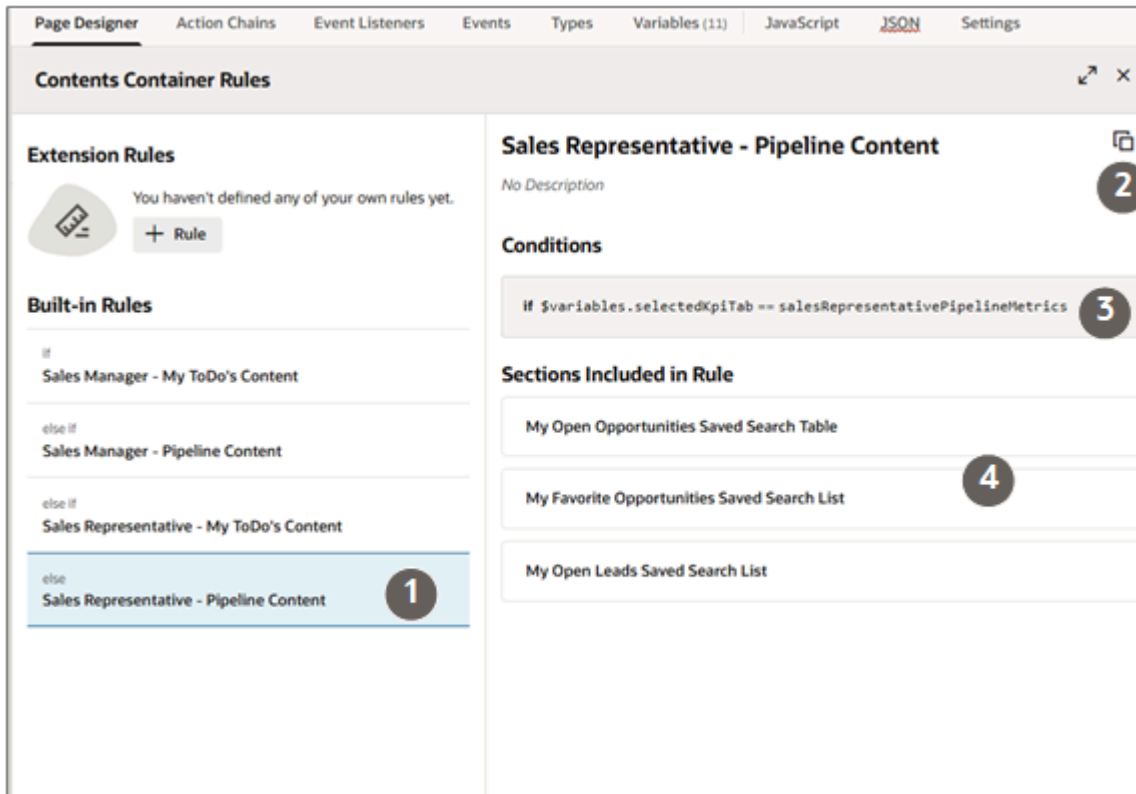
Page Designer Action Chains Event Listeners Events Types Variables (11) JavaScript JSON Settings

Contents Container Rules

Extension Rules

You haven't defined any of your own rules yet.

+ Rule

Built-in Rules

if
Sales Manager - My ToDo's Content

else if
Sales Manager - Pipeline Content

else if
Sales Representative - My ToDo's Content

else
Sales Representative - Pipeline Content

1

Sales Representative - Pipeline Content

No Description

2

Conditions

if $variables.selectedKpiTab == salesRepresentativePipelineMetrics

3

Sections Included in Rule

My Open Opportunities Saved Search Table

4

My Favorite Opportunities Saved Search List

My Open Leads Saved Search List